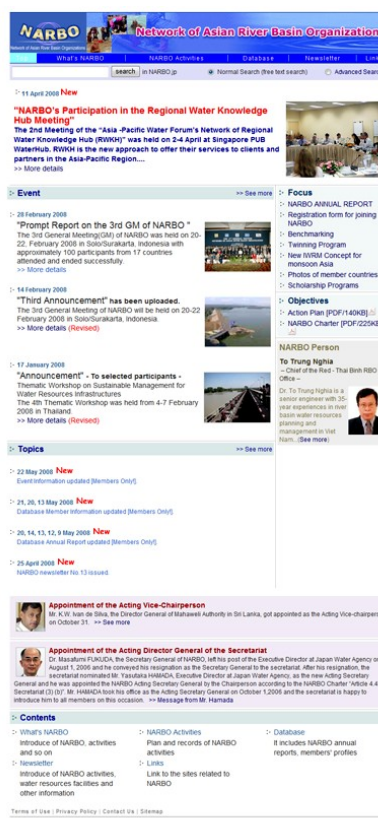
NARBO
Network of Asian River Basin Organizations
Network of Asian River Basin Organization

Top | What's NARBO | NARBO Activities | Database | Newsletter | Links

search | in NARBO.jp | Normal Search (free text search) | Advanced Search

11 April 2008 New

"NARBO's Participation in the Regional Water Knowledge Hub Meeting"

The 2nd Meeting of the "Asia -Pacific Water Forum's Network of Regional Water Knowledge Hub (RWKH)" was held on 2-4 April at Singapore PUB WaterHub. RWKH is the new approach to offer their services to clients and partners in the Asia-Pacific Region....
>> More details

Event
>> See more

28 February 2008
"Prompt Report on the 3rd GM of NARBO "
The 3rd General Meeting(GM) of NARBO was held on 20-22, February 2008 in Solo/Surakarta, Indonesia with approximately 100 participants from 17 countries attended and ended successfully.
>> More details

14 February 2008
"Third Announcement" has been uploaded.
The 3rd General Meeting of NARBO will be held on 20-22 February 2008 in Solo/Surakarta, Indonesia.
>> More details (Revised)

17 January 2008
"Announcement" - To selected participants -
Thematic Workshop on Sustainable Management for Water Resources Infrastructures
The 4th Thematic Workshop was held from 4-7 February 2008 in Thailand.
>> More details (Revised)

Focus
NARBO ANNUAL REPORT
Registration form for joining NARBO
Benchmarking
Twinning Program
New IWRM Concept for monsoon Asia
Photos of member countries
Scholarship Programs

Objectives
Action Plan [PDF/140KB]
NARBO Charter [PDF/225KB]

NARBO Person
To Trung Nghia
- Chief of the Red - Thai Binh RBO Office -
Dr. To Trung Nghia is a senior engineer with 35-year experiences in river basin water resources planning and management in Viet Nam.. (See more)

Topics
>> See more

22 May 2008 New
Event information updated [Members Only!]

21, 20, 13 May 2008 New
Database Member information updated [Members Only!]

20, 14, 13, 12, 9 May 2008 New
Database Annual Report updated [Members Only!]

25 April 2008 New
NARBO newsletter No.13 issued.

Appointment of the Acting Vice-Chairperson
Mr. K.W. Ivan de Silva, the Director General of Mahaweli Authority in Sri Lanka, got appointed as the Acting Vice-chairperson on October 31. >> See more

Appointment of the Acting Director General of the Secretariat
Dr. Masafumi FUKUDA, the Secretary General of NARBO, left his post of the Executive Director at Japan Water Agency on August 1, 2006 and he conveyed his resignation as the Secretary General to the secretariat. After his resignation, the secretariat nominated Mr. Yasutaka HAMADA, Executive Director at Japan Water Agency, as the new Acting Secretary General and he was appointed the NARBO Acting Secretary General by the Chairperson according to the NARBO Charter "Article 4.4 Secretariat (3) (b)". Mr. HAMADA took his office as the Acting Secretary General on October 1,2006 and the secretariat is happy to introduce him to all members on this occasion. >> Message from Mr. Hamada

Contents
What's NARBO
Introduce of NARBO, activities and so on
Newsletter
Introduce of NARBO activities, water resources facilities and other information
NARBO Activities
Plan and records of NARBO activities
Links
Link to the sites related to NARBO
Database
It includes NARBO annual reports, members' profiles

Terms of Use | Privacy Policy | Contact Us | Sitemap